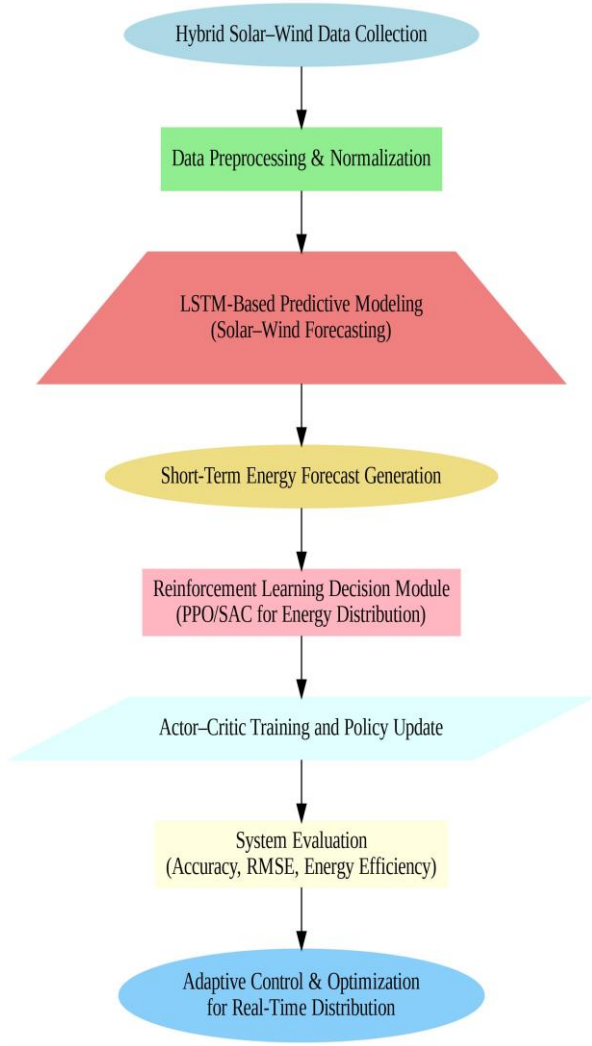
Hybrid Solar–Wind Data Collection

Data Preprocessing & Normalization

LSTM-Based Predictive Modeling
(Solar–Wind Forecasting)

Short-Term Energy Forecast Generation

Reinforcement Learning Decision Module
(PPO/SAC for Energy Distribution)

Actor–Critic Training and Policy Update

System Evaluation
(Accuracy, RMSE, Energy Efficiency)

Adaptive Control & Optimization
for Real-Time Distribution